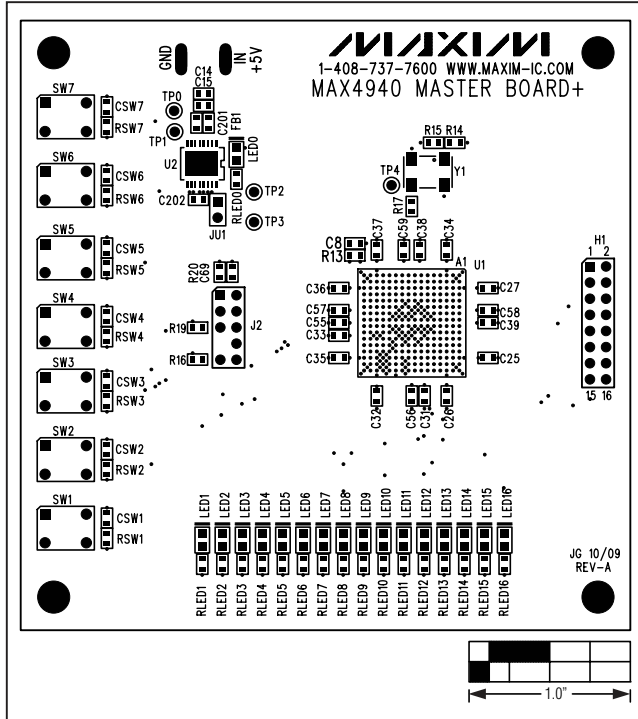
GND
IN +5V
MAXIM
1-408-737-7600 WWW.MAXIM-IC.COM
MAX4940 MASTER BOARD+

SW7
CSW7
RSW7
SW6
CSW6
RSW6
SW5
CSW5
RSW5
SW4
CSW4
RSW4
SW3
CSW3
RSW3
SW2
CSW2
RSW2
SW1
CSW1
RSW1

C14
C15
TP0
TP1
C201
FB1
LED0
U2
C202
RLED0
TP2
TP3
JU1

R15 R14
TP4
Y1
R17
C8
R13
C37
C59
C38
C34
A1
U1
H1
1 2
C36
C27
C57
C55
C33
C58
C39
C35
C25
C32
C56
C31
C26
15 16

R20
C69
R19
R16
J2

LED1 LED2 LED3 LED4 LED5 LED6 LED7 LED8 LED9 LED10 LED11 LED12 LED13 LED14 LED15 LED16
RLED1 RLED2 RLED3 RLED4 RLED5 RLED6 RLED7 RLED8 RLED9 RLED10 RLED11 RLED12 RLED13 RLED14 RLED15 RLED16

JG 10/09
REV-A

1.0"